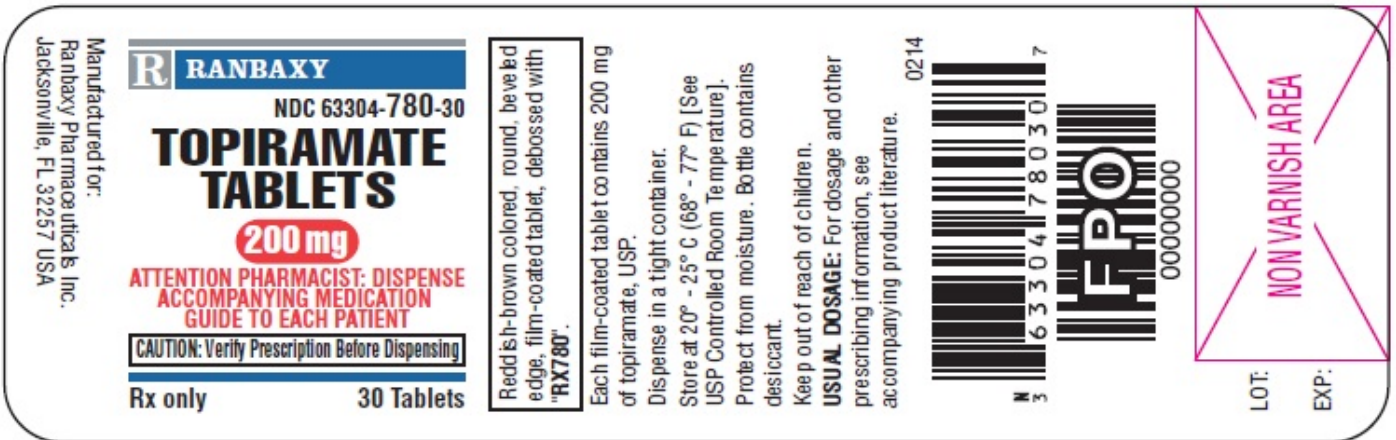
Manufactured for:
Ranbaxy Pharmaceuticals Inc.
Jacksonville, FL 32257 USA

R RANBAXY

NDC 63304-780-30

TOPIRAMATE TABLETS

200 mg

ATTENTION PHARMACIST: DISPENSE ACCOMPANYING MEDICATION GUIDE TO EACH PATIENT

CAUTION: Verify Prescription Before Dispensing

Rx only 30 Tablets

Reddish-brown colored, round, beveled edge, film-coated tablet, debossed with "RX780".

Each film-coated tablet contains 200 mg of topiramate, USP.

Dispense in a tight container.

Store at 20° - 25° C (68° - 77° F) [See USP Controlled Room Temperature].

Protect from moisture. Bottle contains desiccant.

Keep out of reach of children.

USUAL DOSAGE: For dosage and other prescribing information, see accompanying product literature.

0214

N 3 63304 78030 7

FPO

00000000

NON VARNISH AREA

LOT:

EXP: